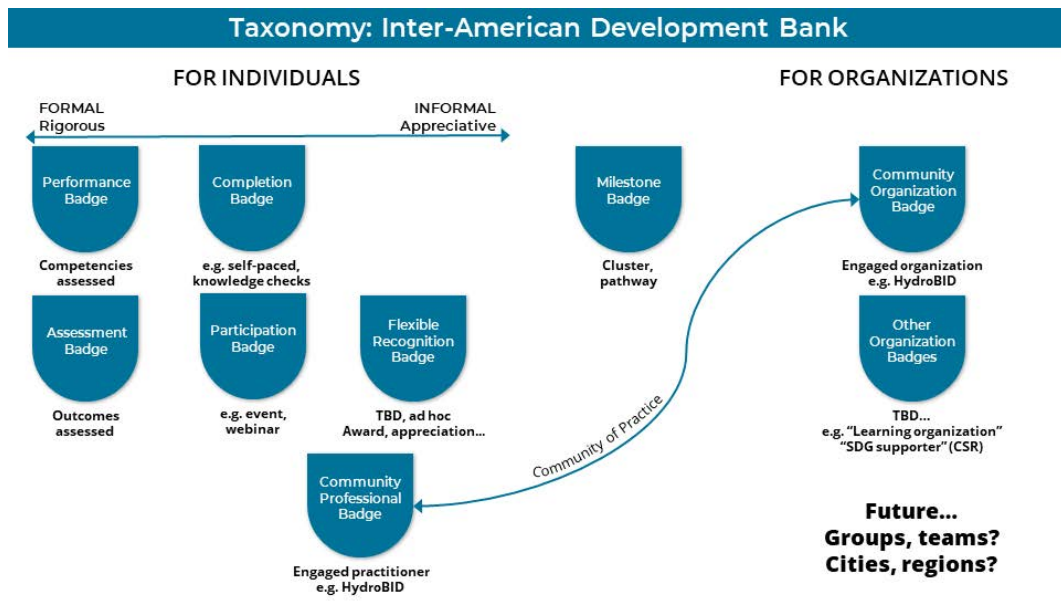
Taxonomy: Inter-American Development Bank

FOR INDIVIDUALS

FOR ORGANIZATIONS

FORMAL
Rigorous

INFORMAL
Appreciative

Performance Badge

Competencies assessed

Completion Badge

e.g. self-paced, knowledge checks

Milestone Badge

Cluster, pathway

Community Organization Badge

Engaged organization e.g. HydroBID

Assessment Badge

Outcomes assessed

Participation Badge

e.g. event, webinar

Flexible Recognition Badge

TBD, ad hoc Award, appreciation...

Other Organization Badges

TBD... e.g. "Learning organization" "SDG supporter" (CSR)

Community of Practice

Community Professional Badge

Engaged practitioner e.g. HydroBID

Future... Groups, teams? Cities, regions?